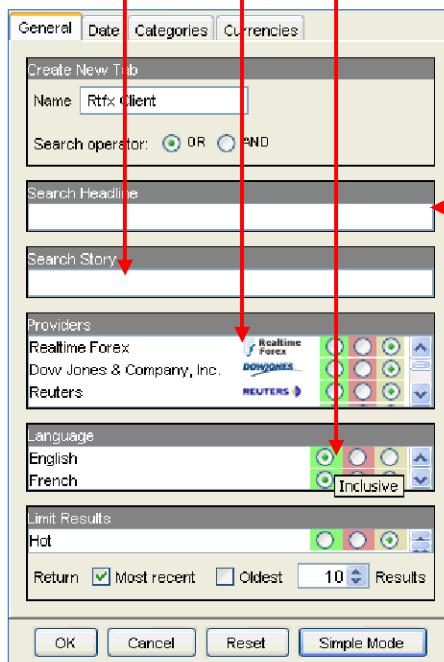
General | Date | Categories | Currencies

Create New Tab
Name Rtfx Client
Search operator: OR AND

Search Headline

Search Story

Providers
Realtime Forex Realtime Forex
Dow Jones & Company, Inc. DOWJONES
Reuters REUTERS

Language
English
French Inclusive

Limit Results
Hot
Return Most recent Oldest 10 Results

OK Cancel Reset Simple Mode